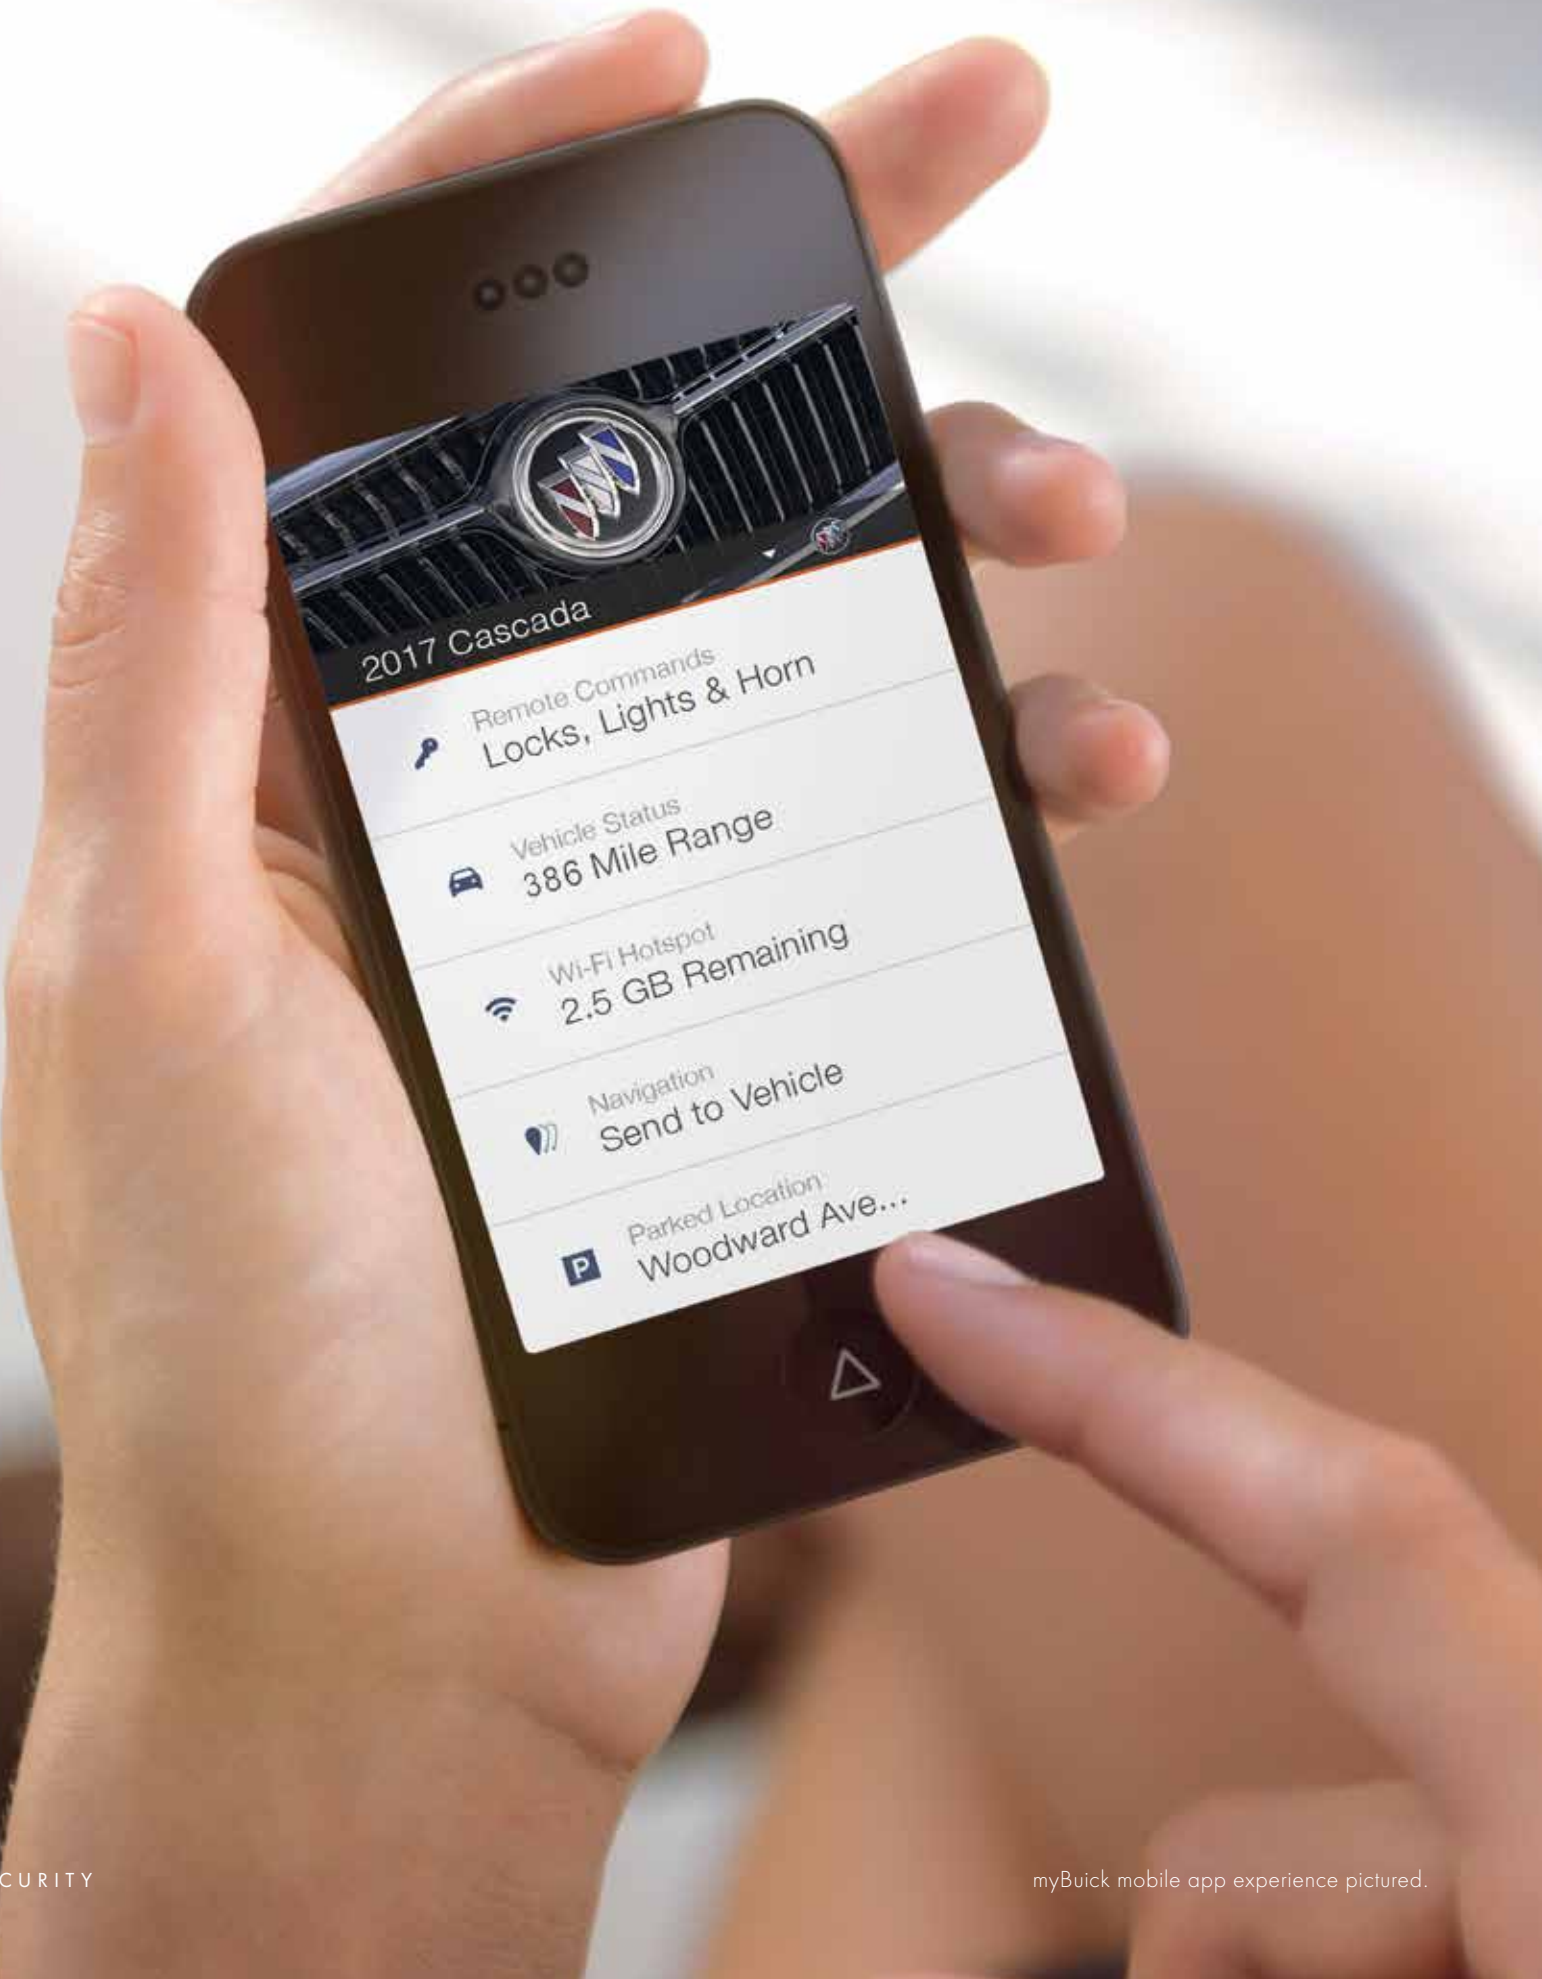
2017 Cascada

Remote Commands
Locks, Lights & Horn

Vehicle Status
386 Mile Range

Wi-Fi Hotspot
2.5 GB Remaining

Navigation
Send to Vehicle

Parked Location
Woodward Ave...

CURITY

myBuick mobile app experience pictured.